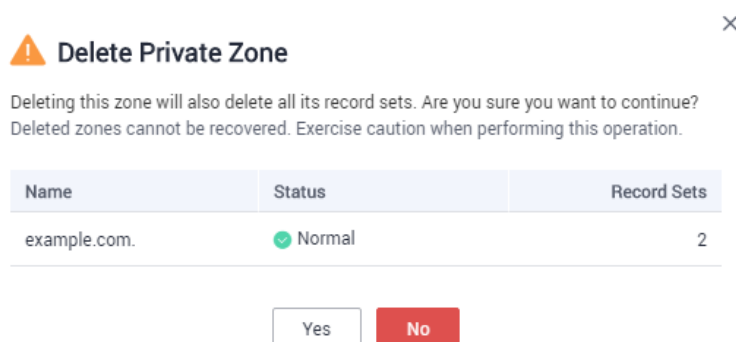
×

Delete Private Zone

Deleting this zone will also delete all its record sets. Are you sure you want to continue? Deleted zones cannot be recovered. Exercise caution when performing this operation.

| Name | Status | Record Sets |
|---|---|---|
| example.com. | Normal | 2 |

Yes No